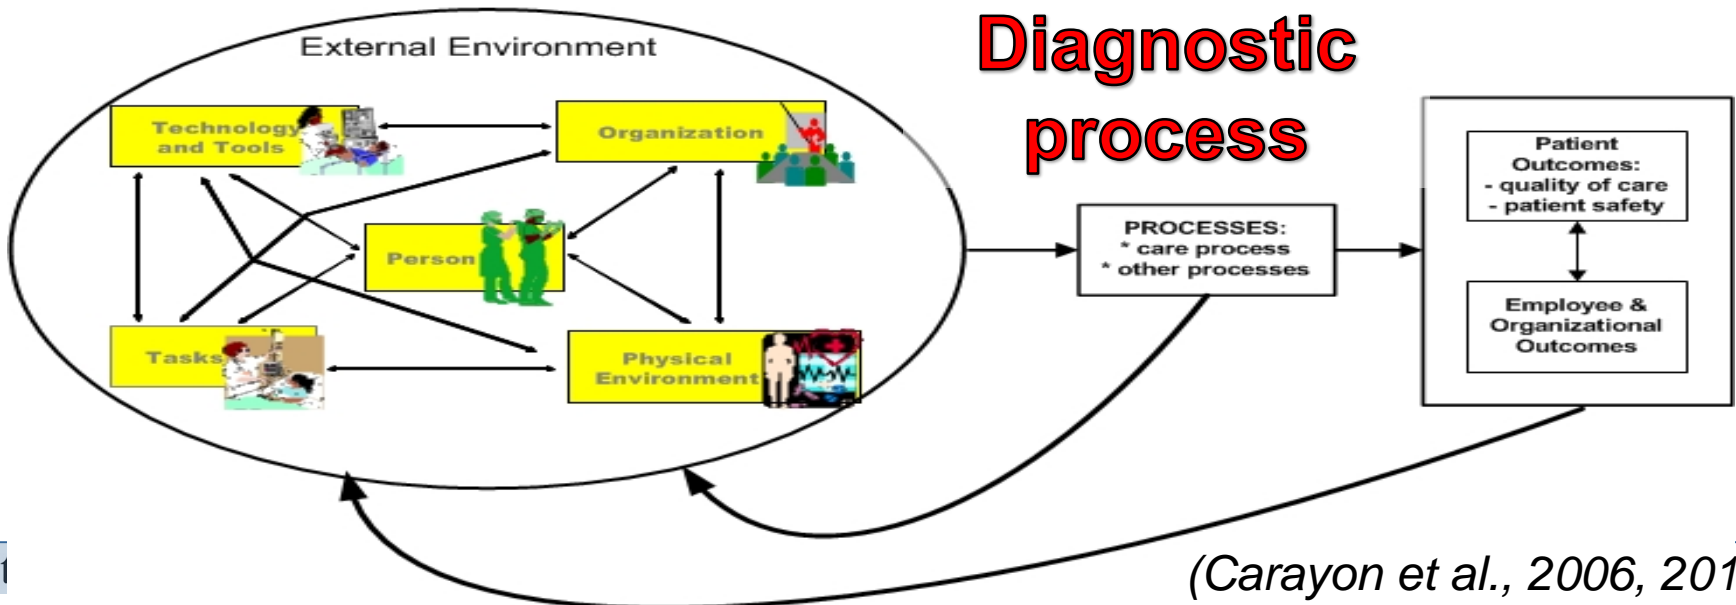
External Environment

Technology and Tools

Organization

Person

Tasks

Physical Environment

Diagnostic process

PROCESSES:
* care process
* other processes

Patient Outcomes:
- quality of care
- patient safety

Employee & Organizational Outcomes

(Carayon et al., 2006, 201